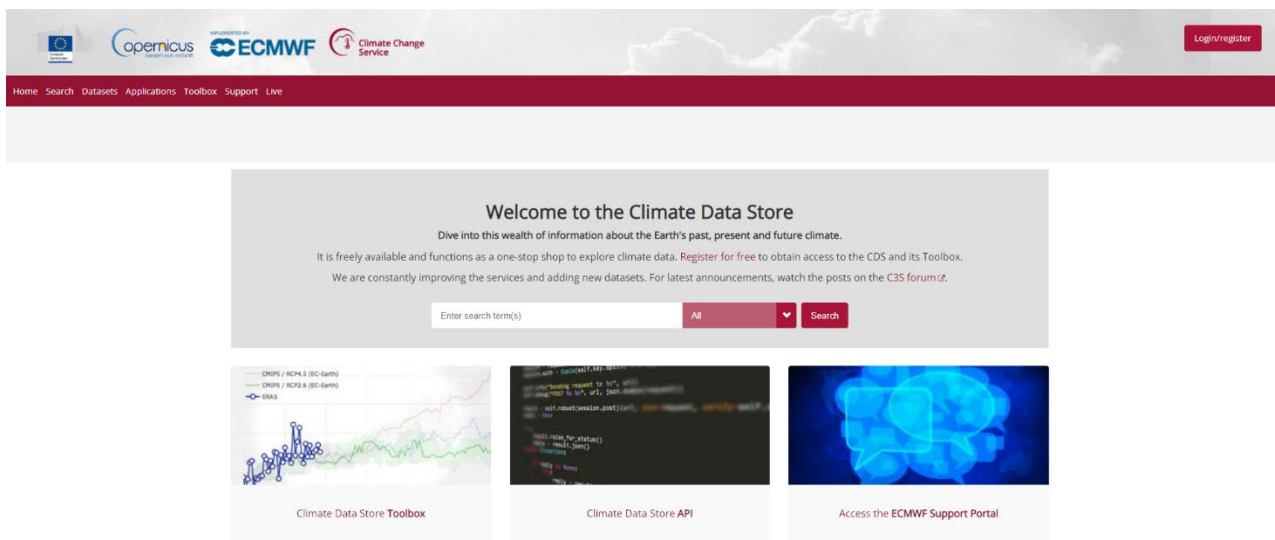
opernicus

IMPLEMENTED BY ECMWF

Climate Change Service

Login/register

Home Search Datasets Applications Toolbox Support Live

Welcome to the Climate Data Store

Dive into this wealth of information about the Earth's past, present and future climate.

It is freely available and functions as a one-stop shop to explore climate data. Register for free to obtain access to the CDS and its Toolbox.

We are constantly improving the services and adding new datasets. For latest announcements, watch the posts on the C3S forum.

Enter search term(s)

All

Search

CMIP5 / RCP4.5 (EC-Earth)
CMIP5 / RCP2.6 (EC-Earth)
ERA5

Climate Data Store Toolbox

Climate Data Store API

Access the ECMWF Support Portal